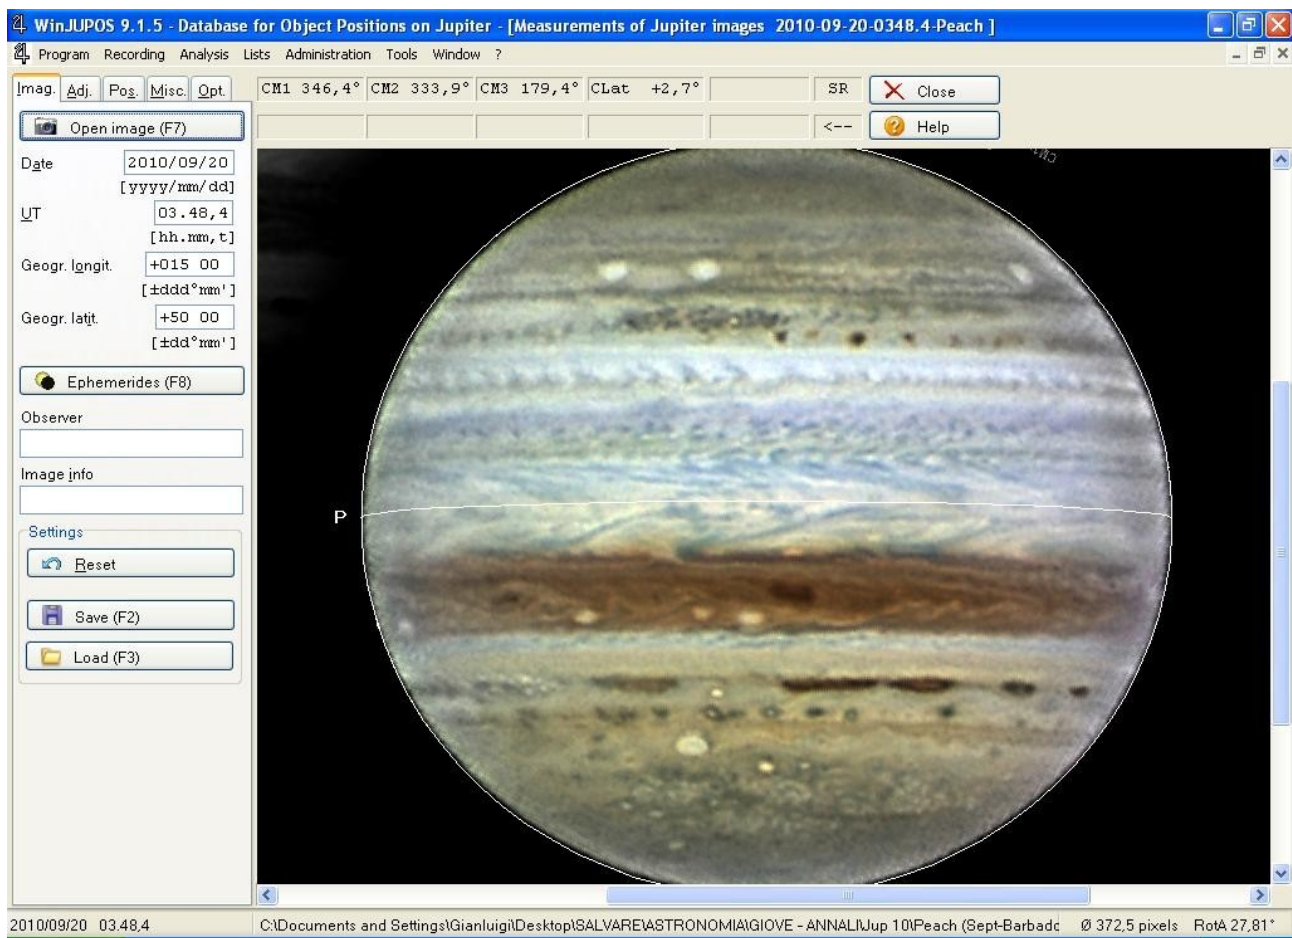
WinJUPOS 9.1.5 - Database for Object Positions on Jupiter - [Measurements of Jupiter images 2010-09-20-0348.4-Peach ]

Program Recording Analysis Lists Administration Tools Window ?

Imag. Adj. Pos. Misc. Opt.

CM1 346,4° CM2 333,9° CM3 179,4° CLat +2,7° SR Close

<-- Help

Open image (F7)

Date 2010/09/20 [yyyy/mm/dd]

UT 03.48,4 [hh.mm,t]

Geogr. longit. +015 00 [±ddd°mm']

Geogr. latit. +50 00 [±dd°mm']

Ephemerides (F8)

Observer

Image info

Settings

Reset

Save (F2)

Load (F3)

P

2010/09/20 03.48,4

C:\Documents and Settings\Gianluigi\Desktop\SALVARE\ASTRONOMIA\GIOVE - ANNALI\Jup 10\Peach (Sept-Barbadc

Ø 372,5 pixels RotA 27,81°